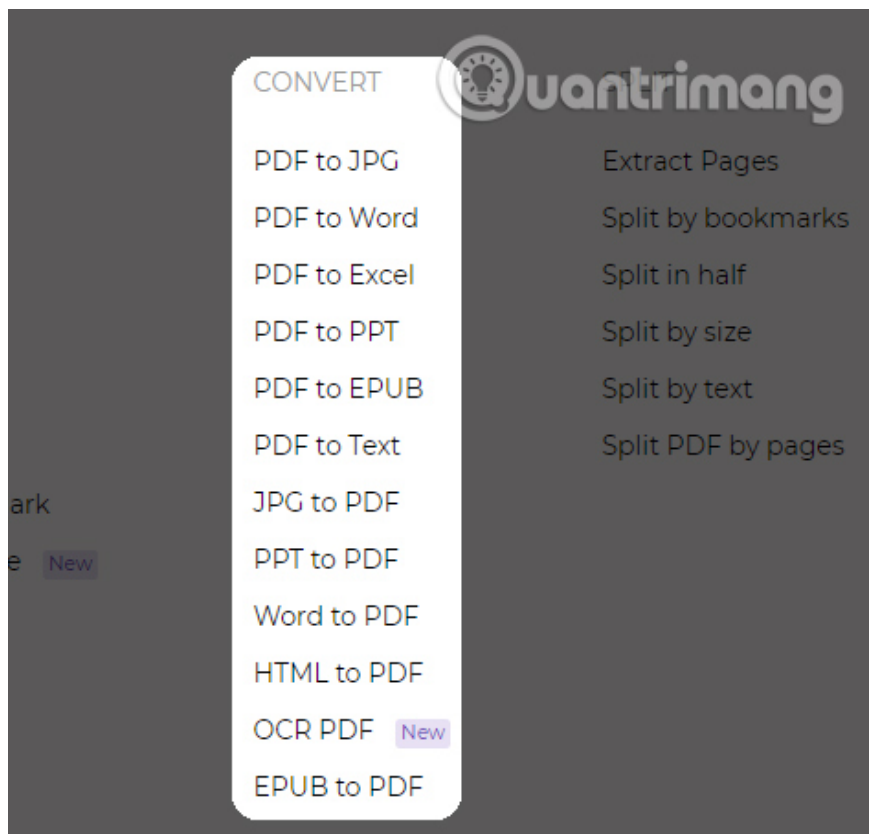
CONVERT

PDF to JPG
PDF to Word
PDF to Excel
PDF to PPT
PDF to EPUB
PDF to Text
JPG to PDF
PPT to PDF
Word to PDF
HTML to PDF
OCR PDF New
EPUB to PDF

Quantrimang

Extract Pages
Split by bookmarks
Split in half
Split by size
Split by text
Split PDF by pages

ark
e New